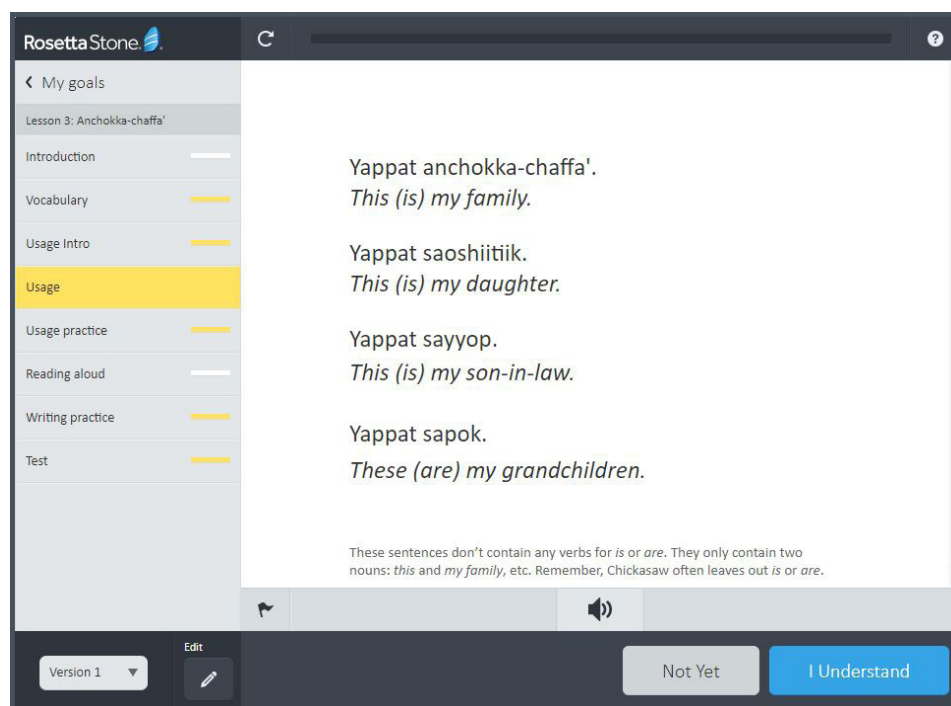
RosettaStone.

‹ My goals

Lesson 3: Anchokka-chaffa'

Introduction

Vocabulary

Usage Intro

Usage

Usage practice

Reading aloud

Writing practice

Test

Yappat anchokka-chaffa'.
*This (is) my family.*

Yappat saoshiitiik.
*This (is) my daughter.*

Yappat sayyop.
*This (is) my son-in-law.*

Yappat sapok.
*These (are) my grandchildren.*

These sentences don't contain any verbs for *is* or *are*. They only contain two nouns: *this* and *my family*, etc. Remember, Chickasaw often leaves out *is* or *are*.

Edit

Version 1

Not Yet

I Understand